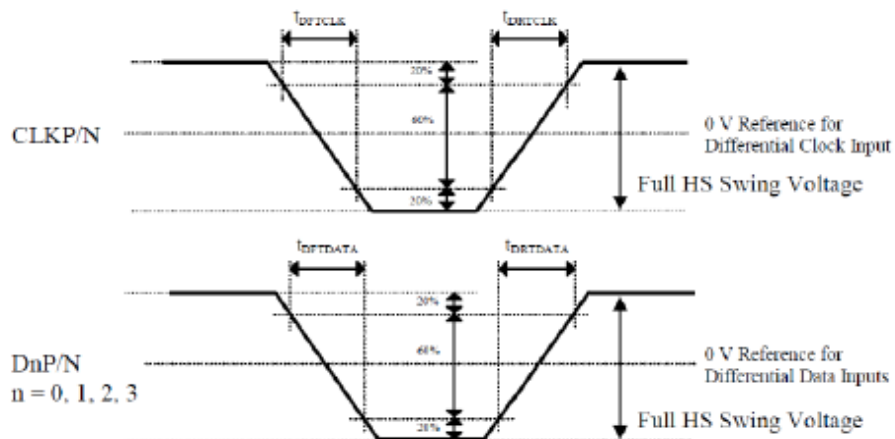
$t_{DFTCLK}$
$t_{DRTCLK}$
20%
60%
20%
CLKP/N
0 V Reference for Differential Clock Input
Full HS Swing Voltage

$t_{DFTDATA}$
$t_{DRTDATA}$
20%
60%
20%
DnP/N
n = 0, 1, 2, 3
0 V Reference for Differential Data Inputs
Full HS Swing Voltage